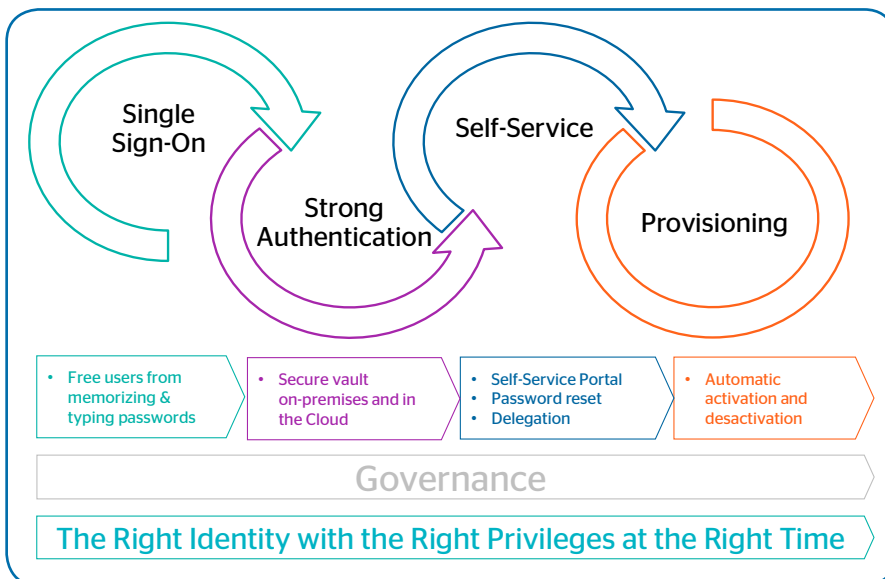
Single Sign-On

Strong Authentication

Self-Service

Provisioning

• Free users from memorizing & typing passwords

• Secure vault on-premises and in the Cloud

• Self-Service Portal
• Password reset
• Delegation

• Automatic activation and desactivation

Governance

The Right Identity with the Right Privileges at the Right Time